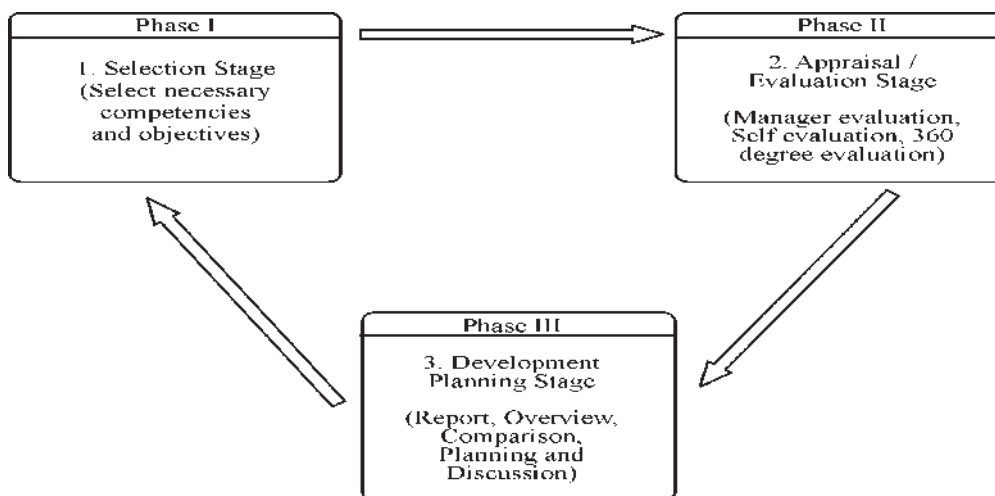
Phase I

1. Selection Stage (Select necessary competencies and objectives)

Phase II

2. Appraisal / Evaluation Stage

(Manager evaluation, Self evaluation, 360 degree evaluation)

Phase III

3. Development Planning Stage

(Report, Overview, Comparison, Planning and Discussion)